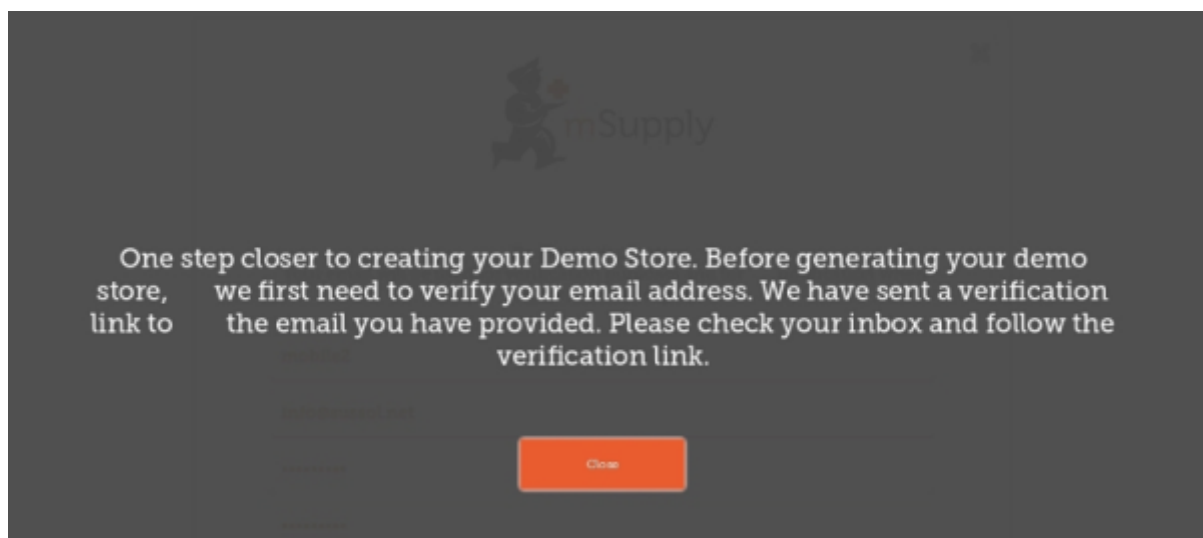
mSupply

One step closer to creating your Demo Store. Before generating your demo store, we first need to verify your email address. We have sent a verification link to the email you have provided. Please check your inbox and follow the verification link.

Close